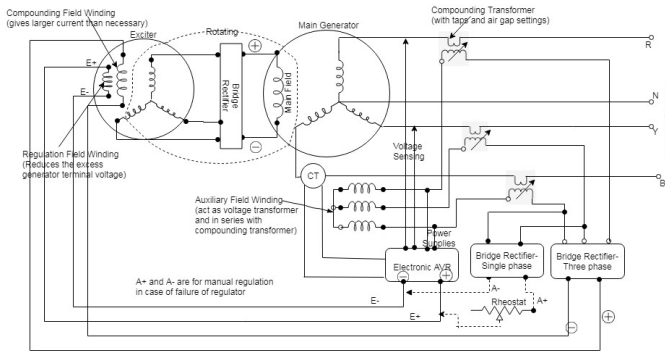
Compounding Field Winding
(gives larger current than necessary)

Exciter

Rotating

Main Generator

Compounding Transformer
(with taps and air gap settings)

R

N

Y

B

E+

E-

Bridge Rectifier

Main Field

$\oplus$

$\ominus$

Regulation Field Winding
(Reduces the excess generator terminal voltage)

Voltage Sensing

CT

Auxiliary Field Winding
(act as voltage transformer and in series with compounding transformer)

Power Supplies

Electronic AVR

Bridge Rectifier-
Single phase

Bridge Rectifier-
Three phase

A+ and A- are for manual regulation in case of failure of regulator

E-

E+

A-

A+

Rheostat

$\ominus$

$\oplus$

$\ominus$

$\oplus$